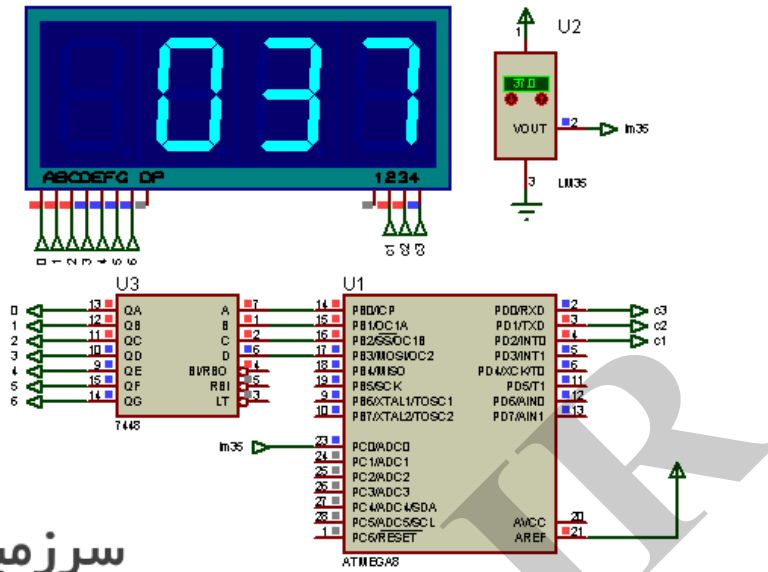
037

ABCDEFG DP

1234

0 1 2 3 4 5 6

c1 c2 c3

U2

1

37.0

VOUT

2

lm35

3

LM35

U3

0 13 QA A 7
1 12 QB B 1
2 11 QC C 2
3 10 QD D 6
4 9 QE BI/RBO 4
5 15 QF RBI 5
6 14 QG LT 3

7448

U1

14 PB0/ICP
15 PB1/OC1A
16 PB2/SS/OC1B
17 PB3/MOSI/OC2
18 PB4/MISO
19 PB5/SCK
9 PB6/XTAL1/TOSC1
10 PB7/XTAL2/TOSC2

lm35 23 PC0/ADC0
24 PC1/ADC1
25 PC2/ADC2
26 PC3/ADC3
27 PC4/ADC4/SDA
28 PC5/ADC5/SCL
1 PC6/RESET

PD0/RXD 2 c3
PD1/TXD 3 c2
PD2/INT0 4 c1
PD3/INT1 5
PD4/XCK/T0 6
PD5/T1 11
PD6/AIN0 12
PD7/AIN1 13

AVCC 20
AREF 21

ATMEGA8

سرزمی